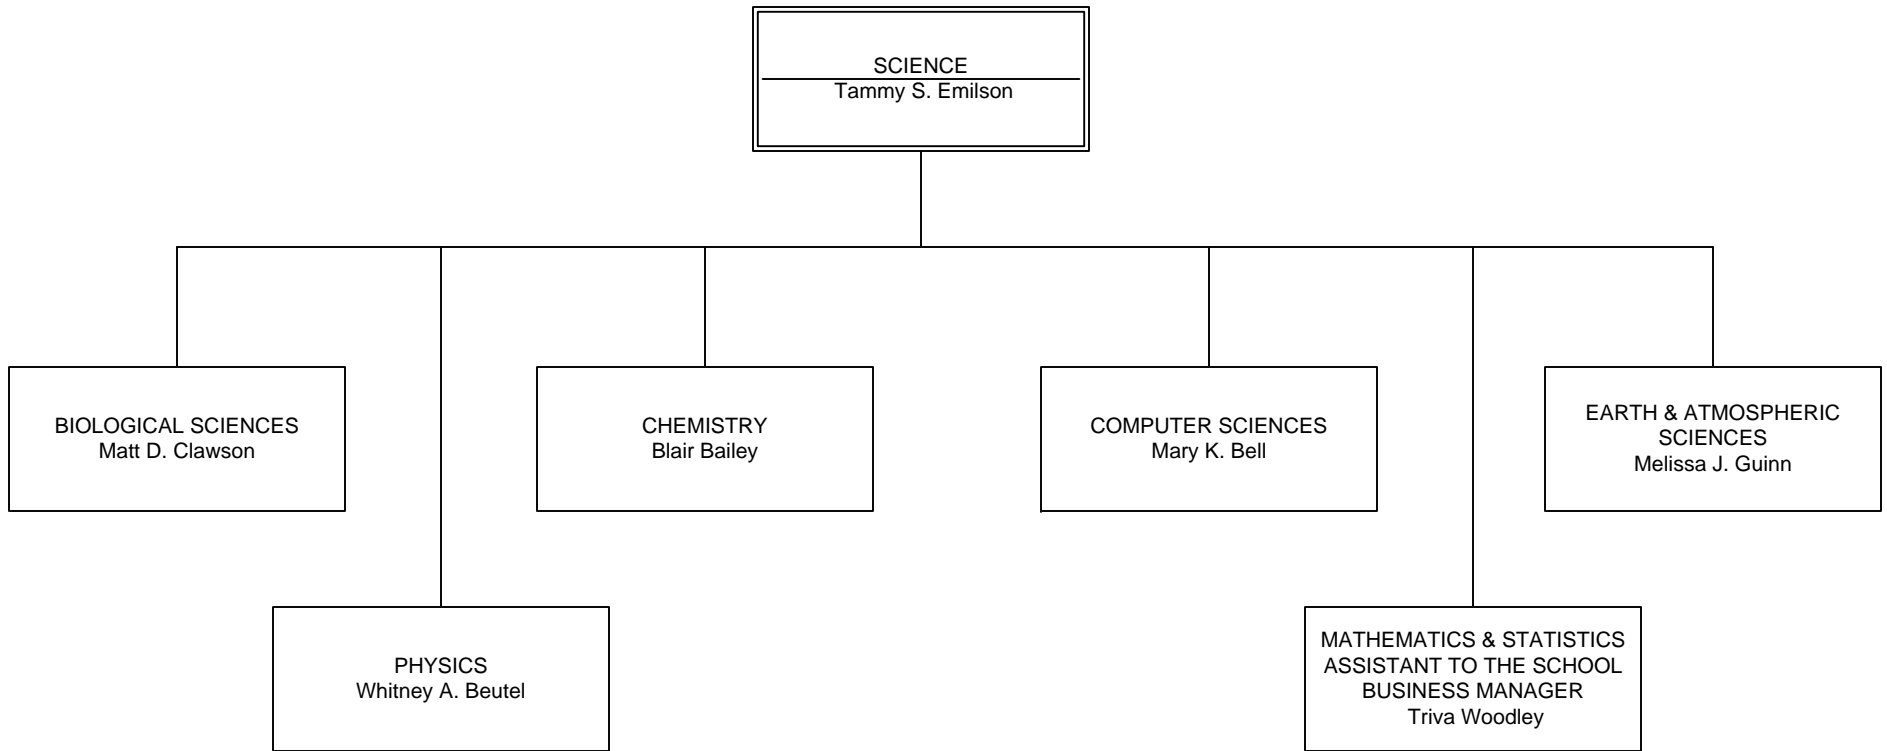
SCIENCE
Tammy S. Emilson

BIOLOGICAL SCIENCES
Matt D. Clawson

PHYSICS
Whitney A. Beutel

CHEMISTRY
Blair Bailey

COMPUTER SCIENCES
Mary K. Bell

MATHEMATICS & STATISTICS
ASSISTANT TO THE SCHOOL BUSINESS MANAGER
Triva Woodley

EARTH & ATMOSPHERIC SCIENCES
Melissa J. Guinn